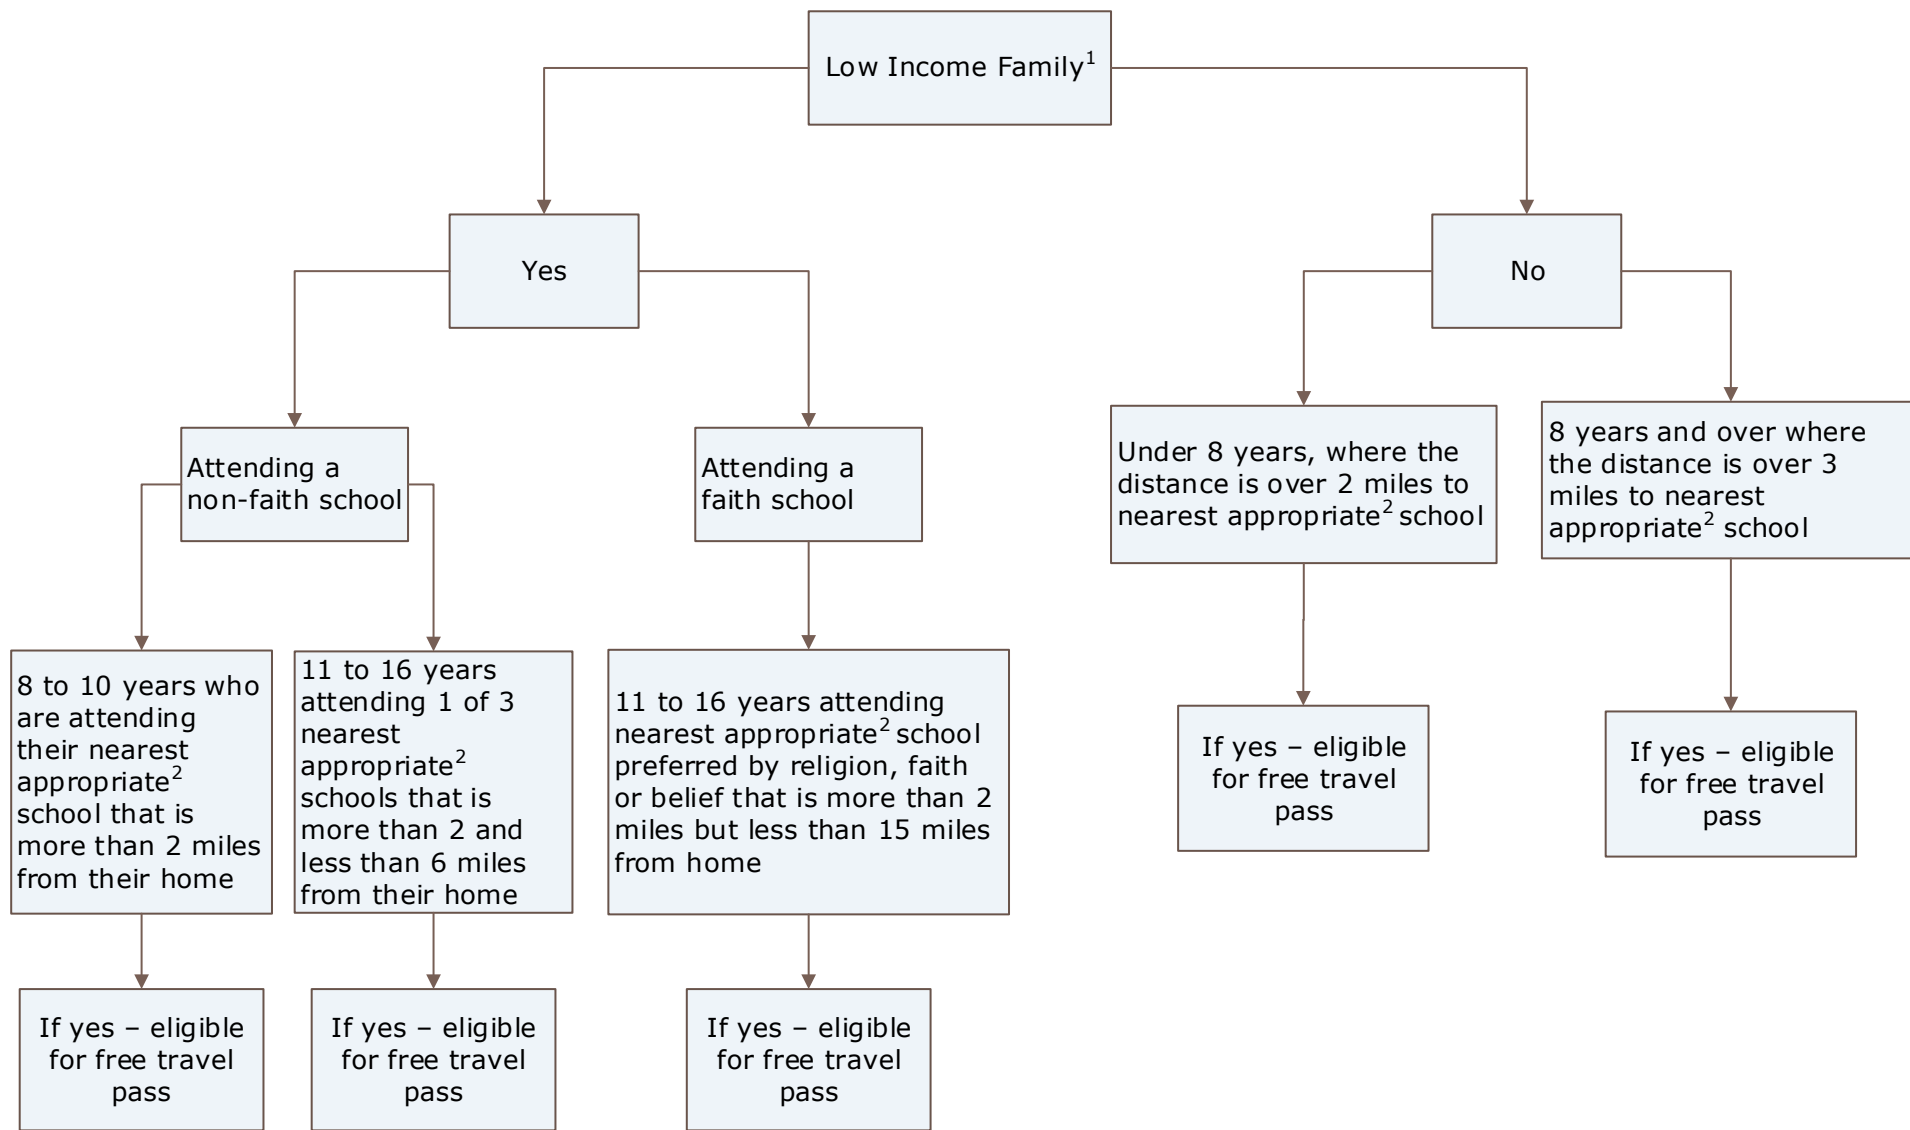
Low Income Family$^1$

Yes

No

Attending a non-faith school

Attending a faith school

Under 8 years, where the distance is over 2 miles to nearest appropriate$^2$ school

8 years and over where the distance is over 3 miles to nearest appropriate$^2$ school

8 to 10 years who are attending their nearest appropriate$^2$ school that is more than 2 miles from their home

11 to 16 years attending 1 of 3 nearest appropriate$^2$ schools that is more than 2 and less than 6 miles from their home

11 to 16 years attending nearest appropriate$^2$ school preferred by religion, faith or belief that is more than 2 miles but less than 15 miles from home

If yes – eligible for free travel pass

If yes – eligible for free travel pass

If yes – eligible for free travel pass

If yes – eligible for free travel pass

If yes – eligible for free travel pass